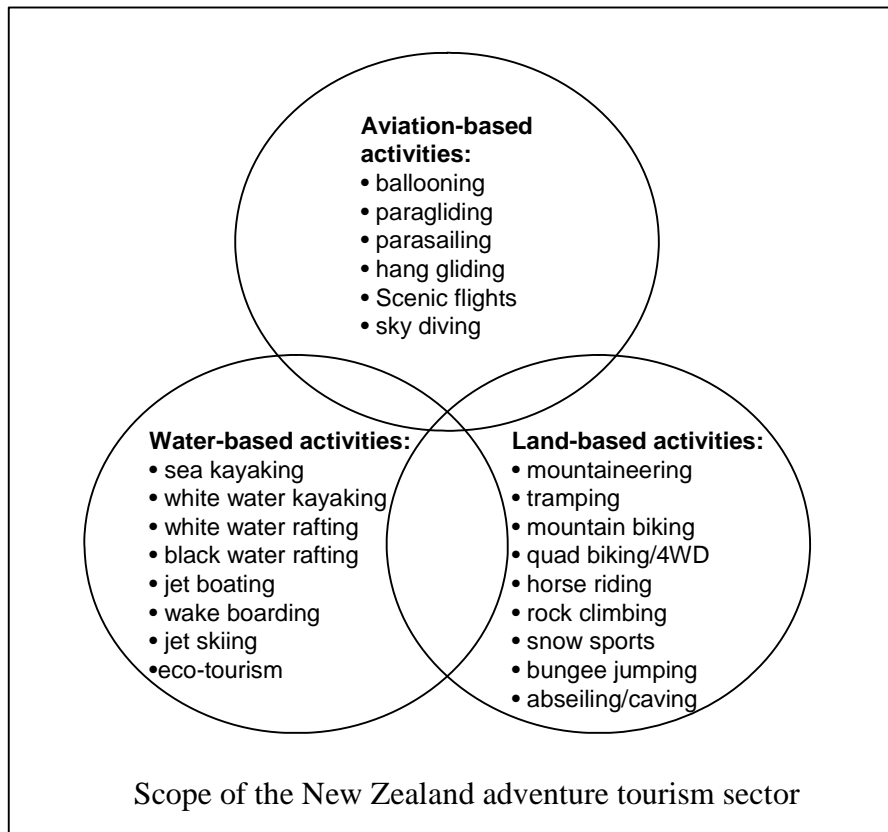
**Aviation-based activities:**
• ballooning
• paragliding
• parasailing
• hang gliding
• Scenic flights
• sky diving

**Water-based activities:**
• sea kayaking
• white water kayaking
• white water rafting
• black water rafting
• jet boating
• wake boarding
• jet skiing
•eco-tourism

**Land-based activities:**
• mountaineering
• tramping
• mountain biking
• quad biking/4WD
• horse riding
• rock climbing
• snow sports
• bungee jumping
• abseiling/caving

Scope of the New Zealand adventure tourism sector